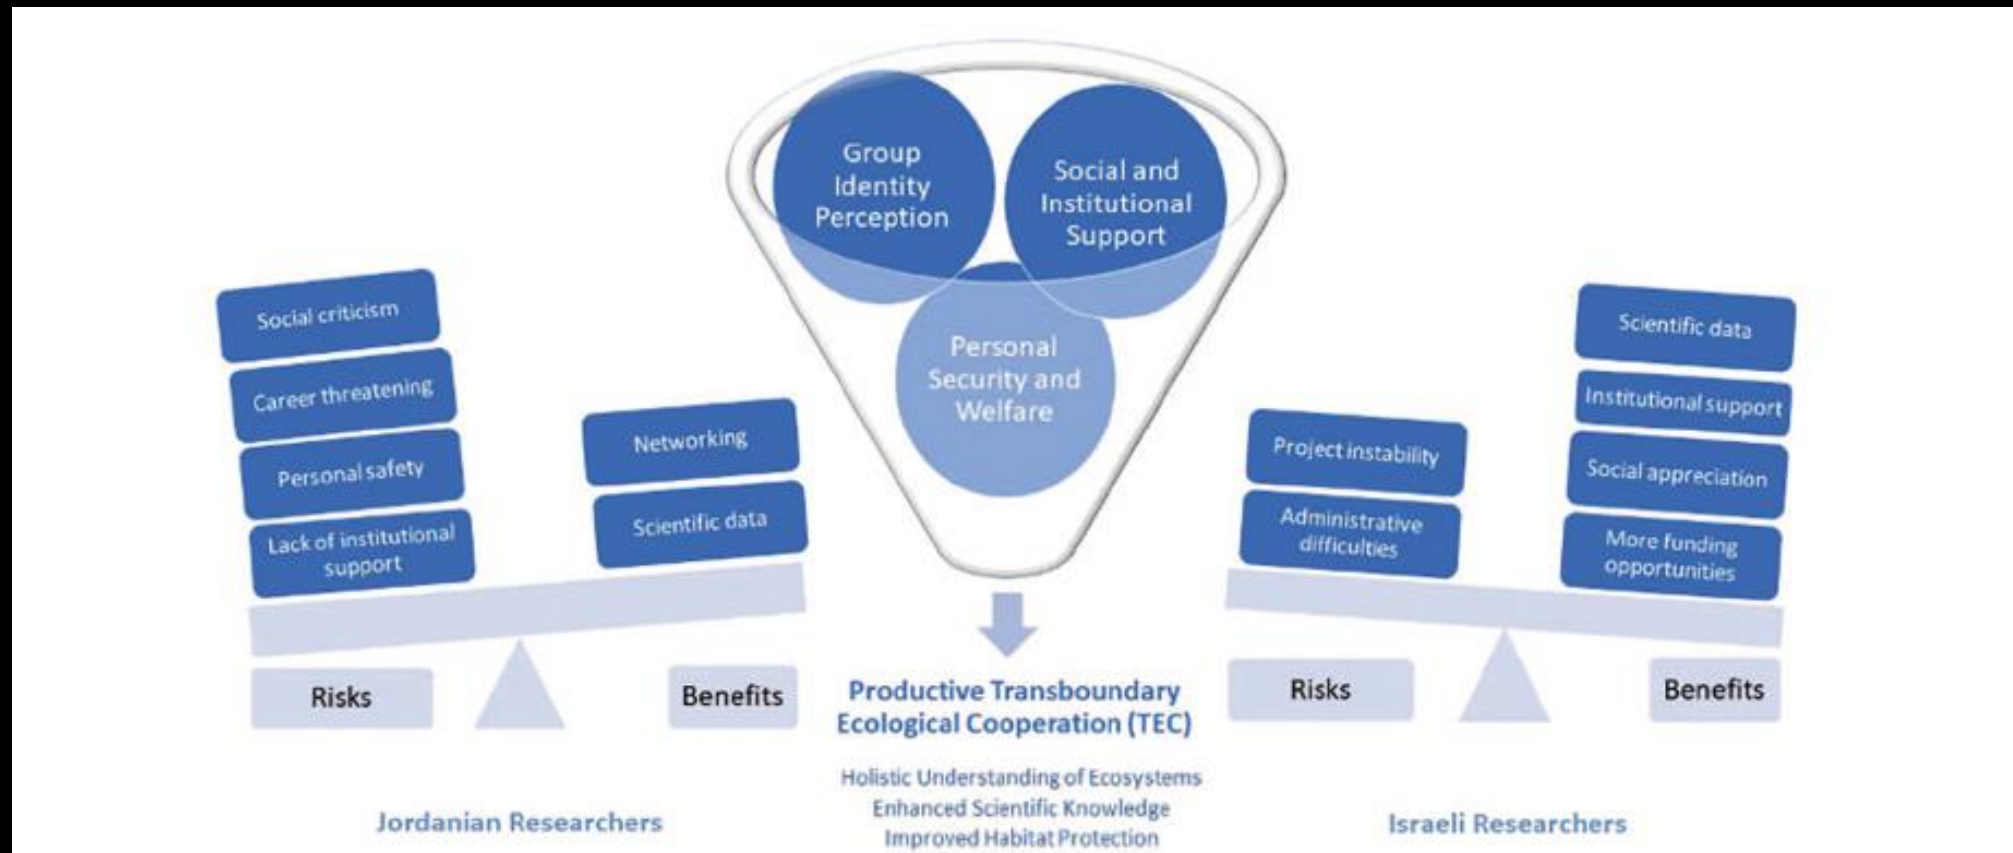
Group Identity Perception

Social and Institutional Support

Personal Security and Welfare

Social criticism

Career threatening

Personal safety

Lack of institutional support

Networking

Scientific data

Risks

Benefits

Jordanian Researchers

Productive Transboundary Ecological Cooperation (TEC)

Holistic Understanding of Ecosystems
Enhanced Scientific Knowledge
Improved Habitat Protection

Project instability

Administrative difficulties

Scientific data

Institutional support

Social appreciation

More funding opportunities

Risks

Benefits

Israeli Researchers